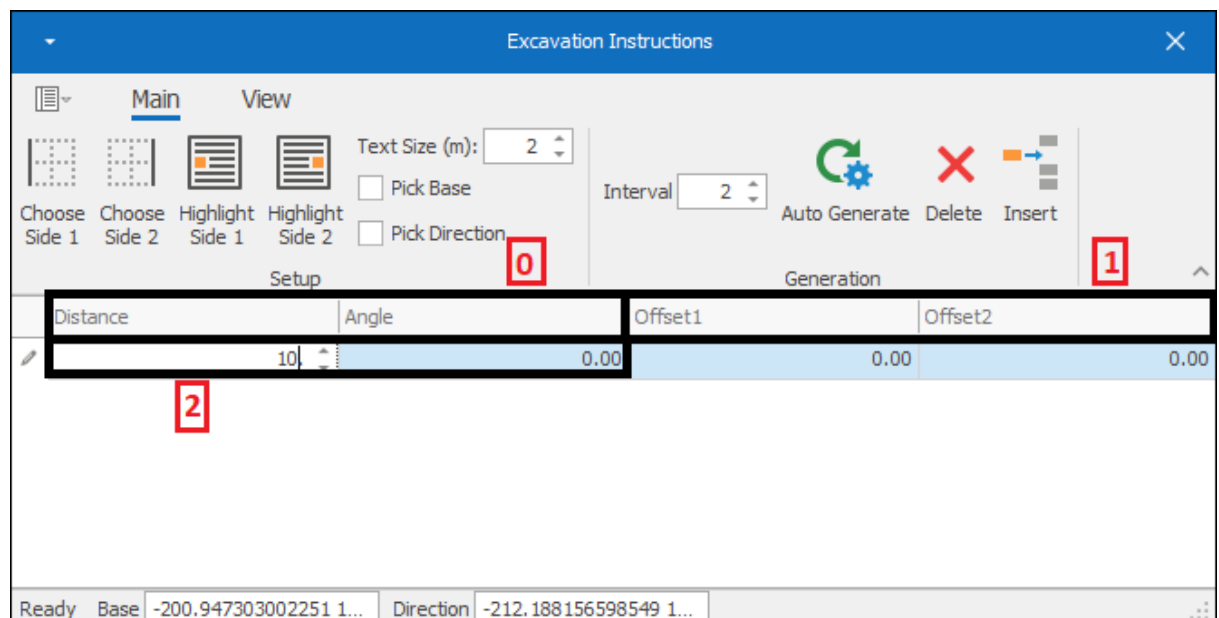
Excavation Instructions

Main View

Choose Side 1 Choose Side 2 Highlight Side 1 Highlight Side 2

Text Size (m): 2

Pick Base

Pick Direction

Setup

0

Interval 2

Auto Generate Delete Insert

Generation

1

| Distance | Angle | Offset1 | Offset2 |
|---|---|---|---|
| 10 | 0.00 | 0.00 | 0.00 |

2

Ready Base -200.947303002251 1... Direction -212.188156598549 1...